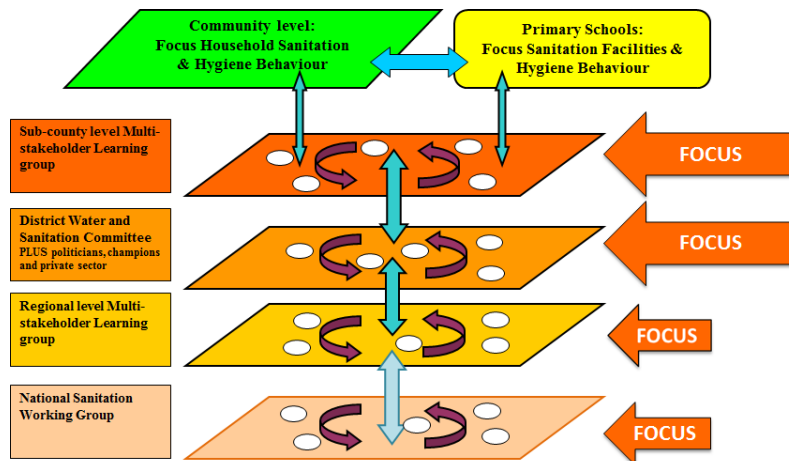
Community level:
Focus Household Sanitation & Hygiene Behaviour

Primary Schools:
Focus Sanitation Facilities & Hygiene Behaviour

Sub-county level Multi-stakeholder Learning group

FOCUS

District Water and Sanitation Committee
PLUS politicians, champions and private sector

FOCUS

Regional level Multi-stakeholder Learning group

FOCUS

National Sanitation Working Group

FOCUS